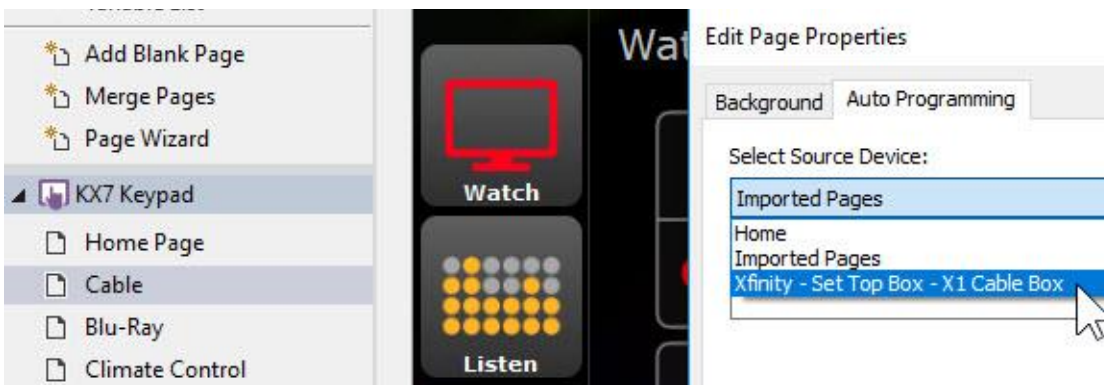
Add Blank Page
Merge Pages
Page Wizard
KX7 Keypad
Home Page
Cable
Blu-Ray
Climate Control

Watch
Listen
Wat

Edit Page Properties
Background
Auto Programming
Select Source Device:
Imported Pages
Home
Imported Pages
Xfinity - Set Top Box - X1 Cable Box